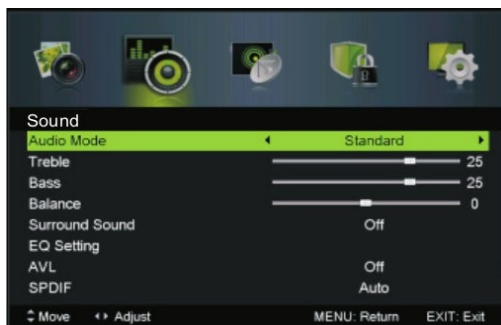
Sound

| | |
|---|---|
| Audio Mode | ◂ Standard ▸ |
| Treble | 25 |
| Bass | 25 |
| Balance | 0 |
| Surround Sound | Off |
| EQ Setting | |
| AVL | Off |
| SPDIF | Auto |

Move ◂▸ Adjust MENU: Return EXIT: Exit